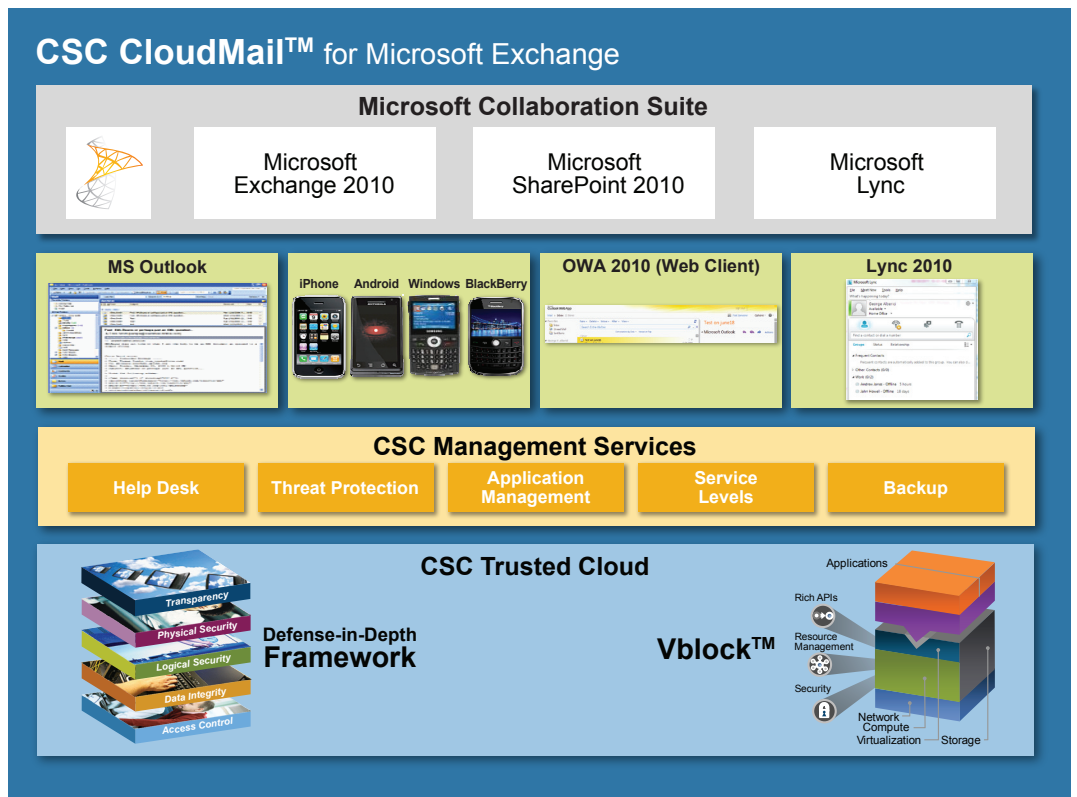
CSC CloudMail$^{TM}$ for Microsoft Exchange

Microsoft Collaboration Suite

Microsoft Exchange 2010

Microsoft SharePoint 2010

Microsoft Lync

MS Outlook

iPhone Android Windows BlackBerry

OWA 2010 (Web Client)

Lync 2010

CSC Management Services

Help Desk

Threat Protection

Application Management

Service Levels

Backup

CSC Trusted Cloud

Transparency

Physical Security

Logical Security

Data Integrity

Access Control

Defense-in-Depth Framework

Vblock$^{TM}$

Applications

Rich APIs

Resource Management

Security

Network

Compute

Virtualization

Storage